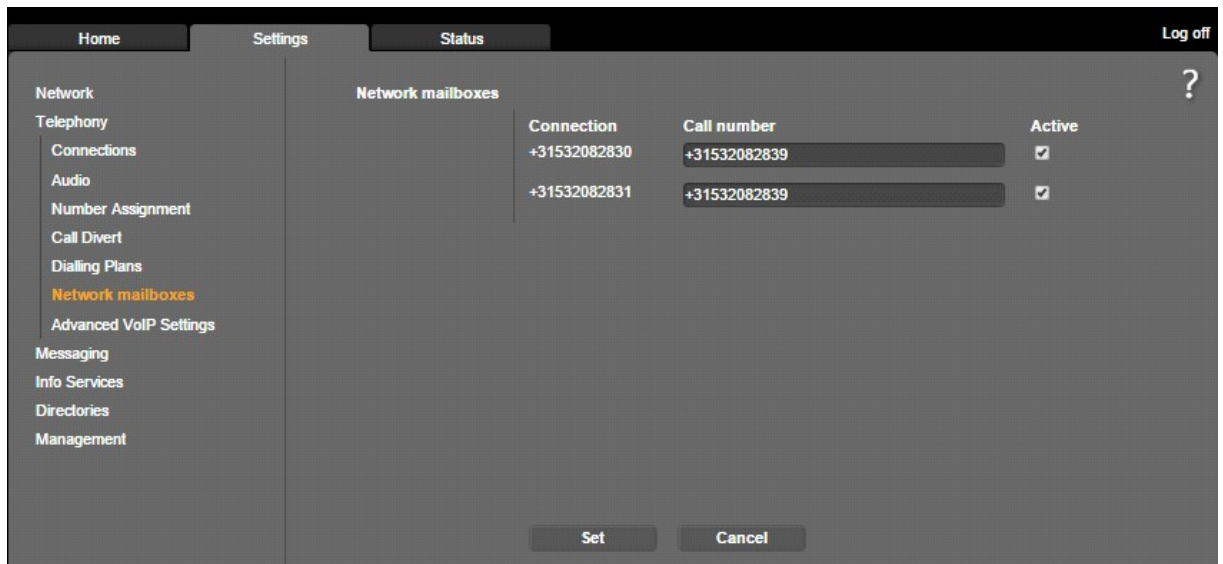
Home Settings Status Log off

?

Network
Telephony
Connections
Audio
Number Assignment
Call Divert
Dialling Plans
Network mailboxes
Advanced VoIP Settings
Messaging
Info Services
Directories
Management

Network mailboxes

| Connection | Call number | Active |
|---|---|---|
| +31532082830 | +31532082839 | ☑ |
| +31532082831 | +31532082839 | ☑ |

Set Cancel